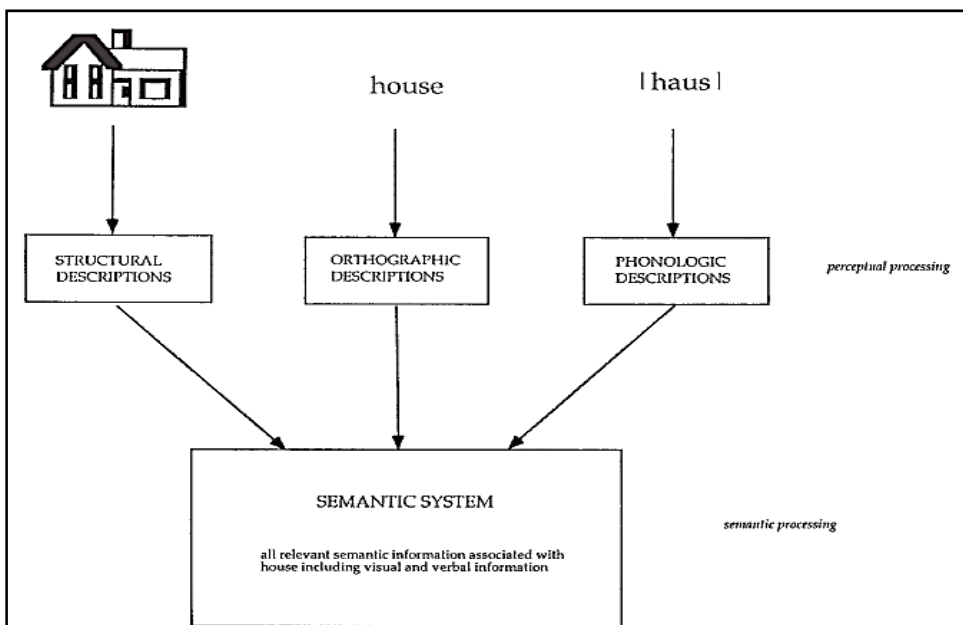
house

| haus |

STRUCTURAL DESCRIPTIONS

ORTHOGRAPHIC DESCRIPTIONS

PHONOLOGIC DESCRIPTIONS

perceptual processing

SEMANTIC SYSTEM

all relevant semantic information associated with house including visual and verbal information

semantic processing